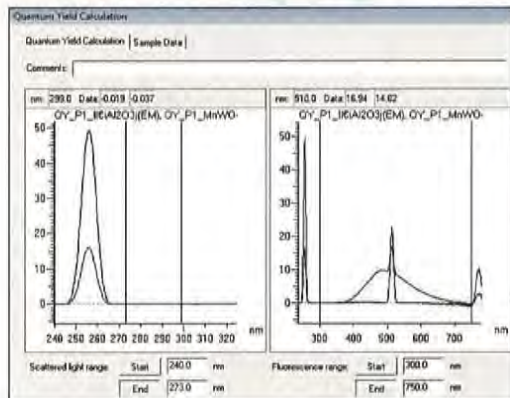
Quantum Yield Calculation

Quantum Yield Calculation | Sample Data

Comment:

nm: 299.0 Data: -0.019 -0.037

QY_P1_III(Al2O3)(EM), QY_P1_MnWO-

50
40
30
20
10
0

240 250 260 270 280 290 300 310 320 nm

nm: 910.0 Data: 16.94 14.62

QY_P1_III(Al2O3)(EM), QY_P1_MnWO-

50
40
30
20
10
0

300 400 500 600 700 nm

Scattered light range: Start 240.0 nm End 273.0 nm

Fluorescence range: Start 300.0 nm End 750.0 nm